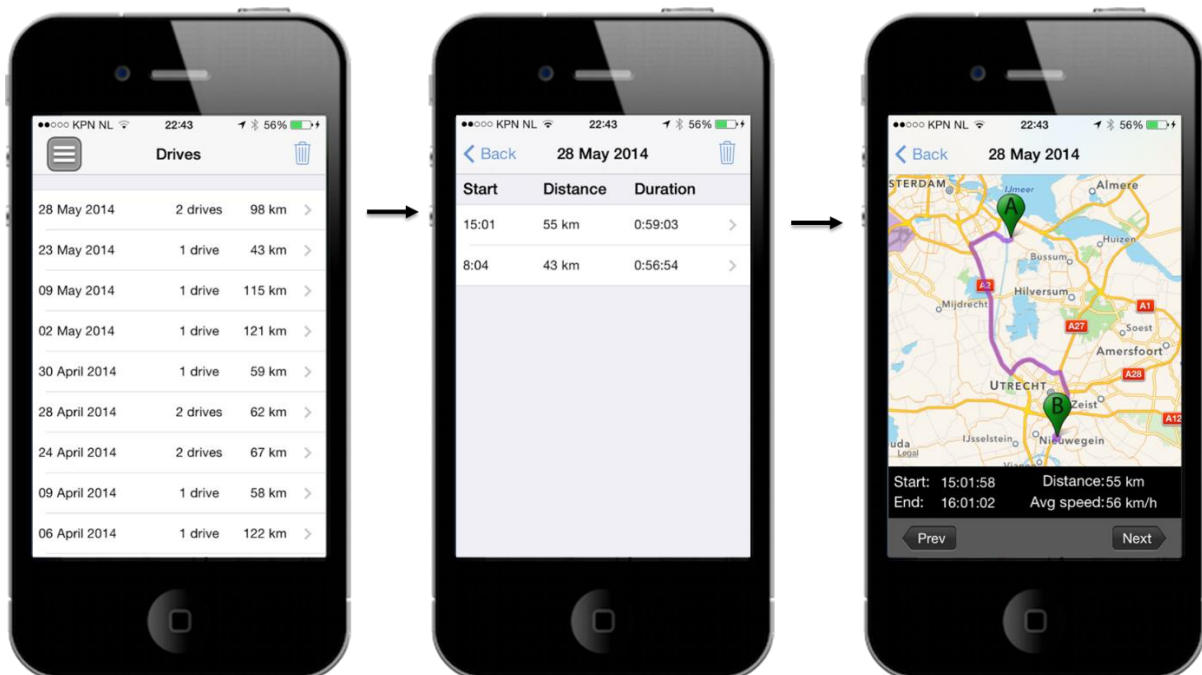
●●○○○ KPN NL 22:43 56%

Drives

| | | |
|---|---|---|
| 28 May 2014 | 2 drives | 98 km |
| 23 May 2014 | 1 drive | 43 km |
| 09 May 2014 | 1 drive | 115 km |
| 02 May 2014 | 1 drive | 121 km |
| 30 April 2014 | 1 drive | 59 km |
| 28 April 2014 | 2 drives | 62 km |
| 24 April 2014 | 2 drives | 67 km |
| 09 April 2014 | 1 drive | 58 km |
| 06 April 2014 | 1 drive | 122 km |

●●○○○ KPN NL 22:43 56%

Back 28 May 2014

| Start | Distance | Duration |
|---|---|---|
| 15:01 | 55 km | 0:59:03 |
| 8:04 | 43 km | 0:56:54 |

●●○○○ KPN NL 22:43 56%

Back 28 May 2014

STERDAM Almere IJmeer A Huizen Bussum A2 Hilversum A1 Mijdrecht A27 Soest Amersfoort UTRECHT A28 Zeist B IJsselstein Nieuwegein A12 uda Legal Vian

Start: 15:01:58 Distance: 55 km
End: 16:01:02 Avg speed: 56 km/h

Prev Next